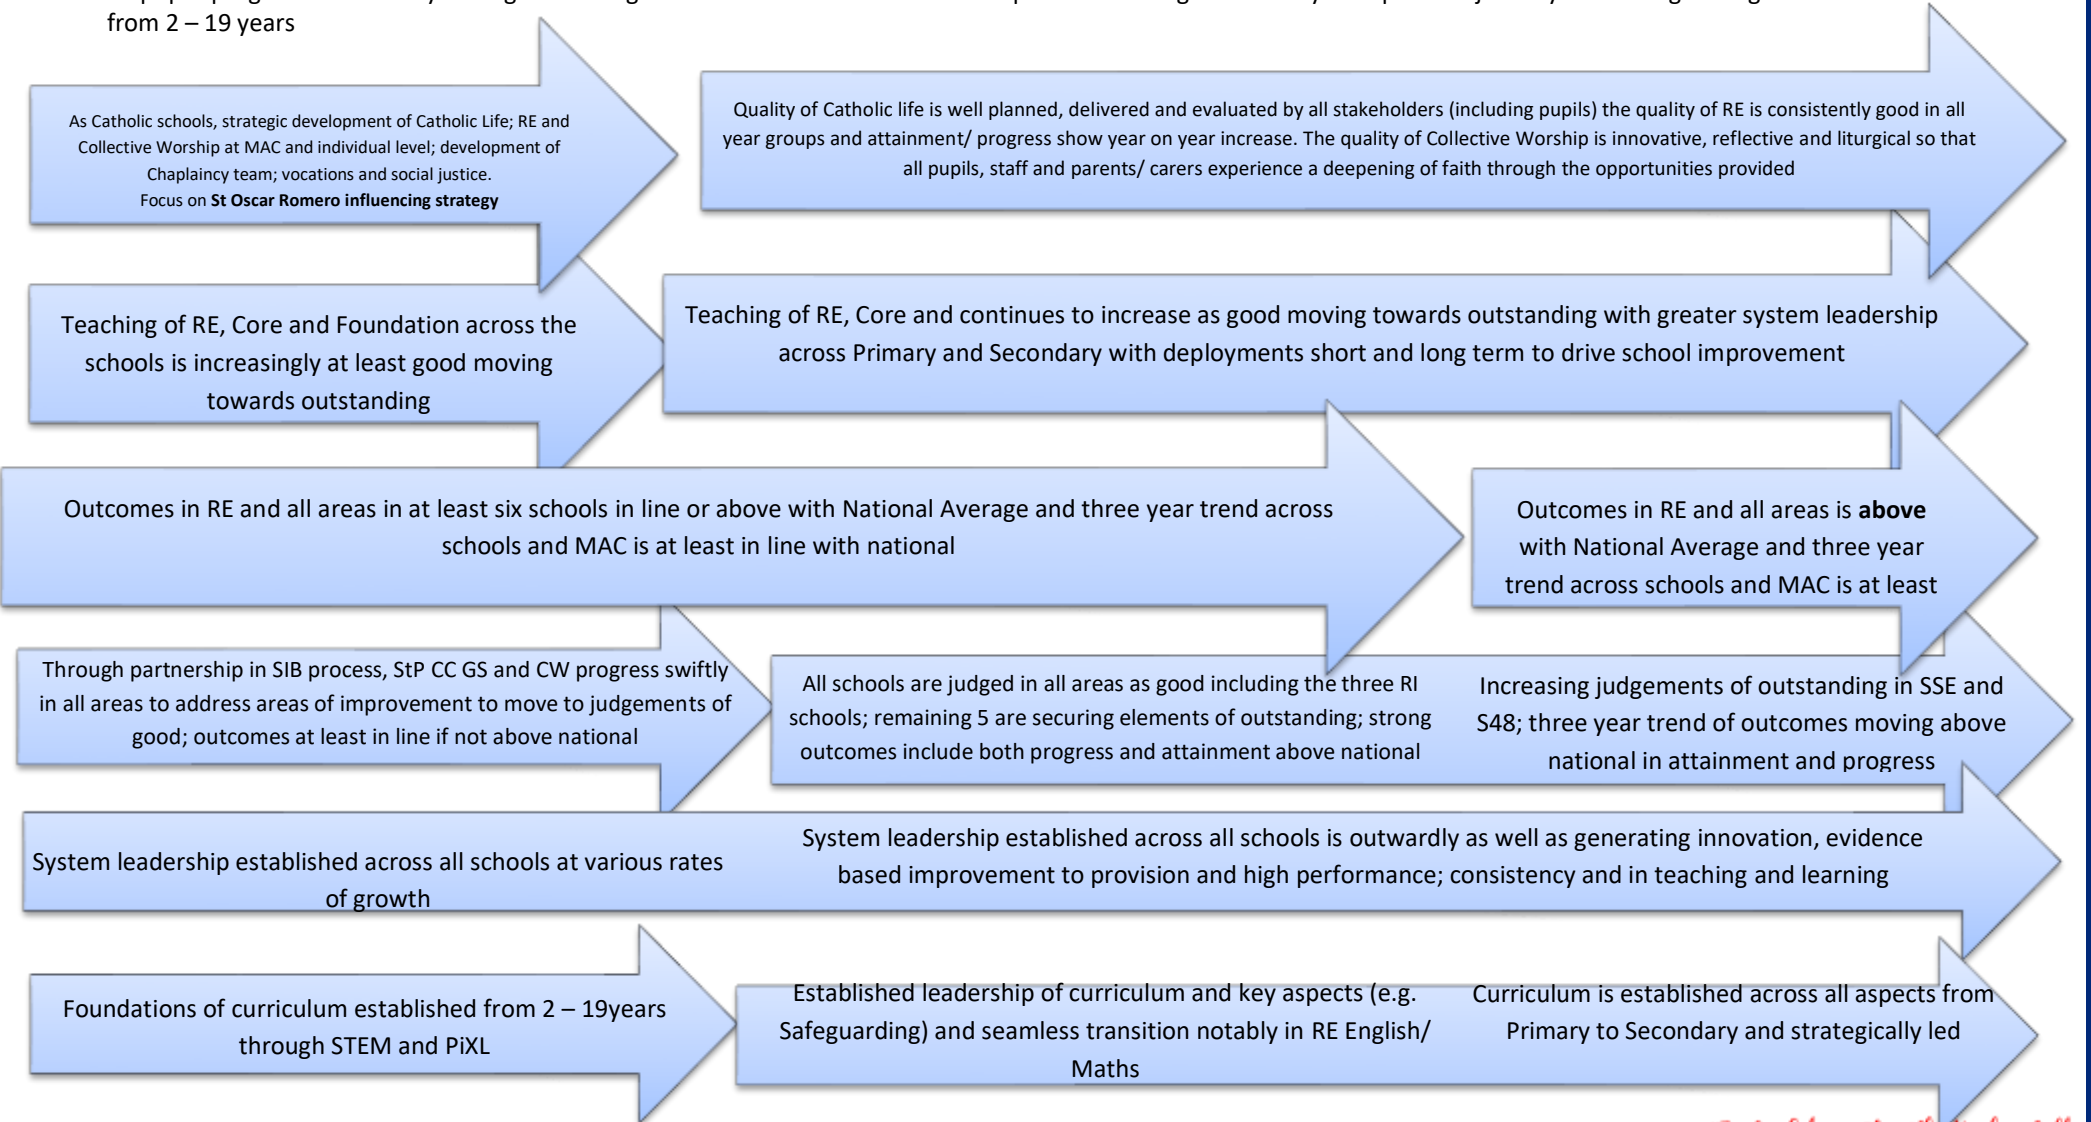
from 2 – 19 years

As Catholic schools, strategic development of Catholic Life; RE and Collective Worship at MAC and individual level; development of Chaplaincy team; vocations and social justice. Focus on **St Oscar Romero influencing strategy**

Quality of Catholic life is well planned, delivered and evaluated by all stakeholders (including pupils) the quality of RE is consistently good in all year groups and attainment/ progress show year on year increase. The quality of Collective Worship is innovative, reflective and liturgical so that all pupils, staff and parents/ carers experience a deepening of faith through the opportunities provided

Teaching of RE, Core and Foundation across the schools is increasingly at least good moving towards outstanding

Teaching of RE, Core and continues to increase as good moving towards outstanding with greater system leadership across Primary and Secondary with deployments short and long term to drive school improvement

Outcomes in RE and all areas in at least six schools in line or above with National Average and three year trend across schools and MAC is at least in line with national

Outcomes in RE and all areas is **above** with National Average and three year trend across schools and MAC is at least

Through partnership in SIB process, StP CC GS and CW progress swiftly in all areas to address areas of improvement to move to judgements of good; outcomes at least in line if not above national

All schools are judged in all areas as good including the three RI schools; remaining 5 are securing elements of outstanding; strong outcomes include both progress and attainment above national

Increasing judgements of outstanding in SSE and S48; three year trend of outcomes moving above national in attainment and progress

System leadership established across all schools at various rates of growth

System leadership established across all schools is outwardly as well as generating innovation, evidence based improvement to provision and high performance; consistency and in teaching and learning

Foundations of curriculum established from 2 – 19years through STEM and PiXL

Established leadership of curriculum and key aspects (e.g. Safeguarding) and seamless transition notably in RE English/ Maths

Curriculum is established across all aspects from Primary to Secondary and strategically led

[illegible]